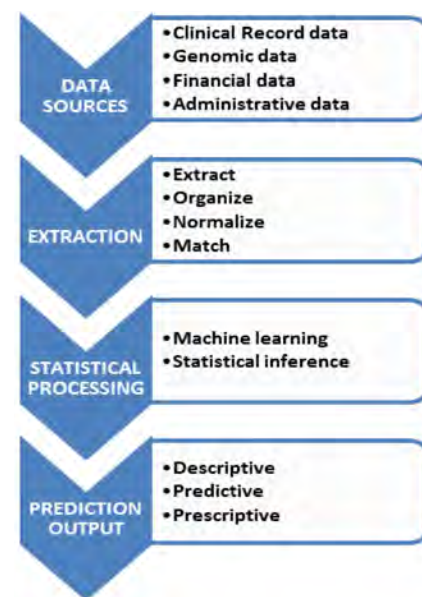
DATA SOURCES

• Clinical Record data
• Genomic data
• Financial data
• Administrative data

EXTRACTION

• Extract
• Organize
• Normalize
• Match

STATISTICAL PROCESSING

• Machine learning
• Statistical inference

PREDICTION OUTPUT

• Descriptive
• Predictive
• Prescriptive